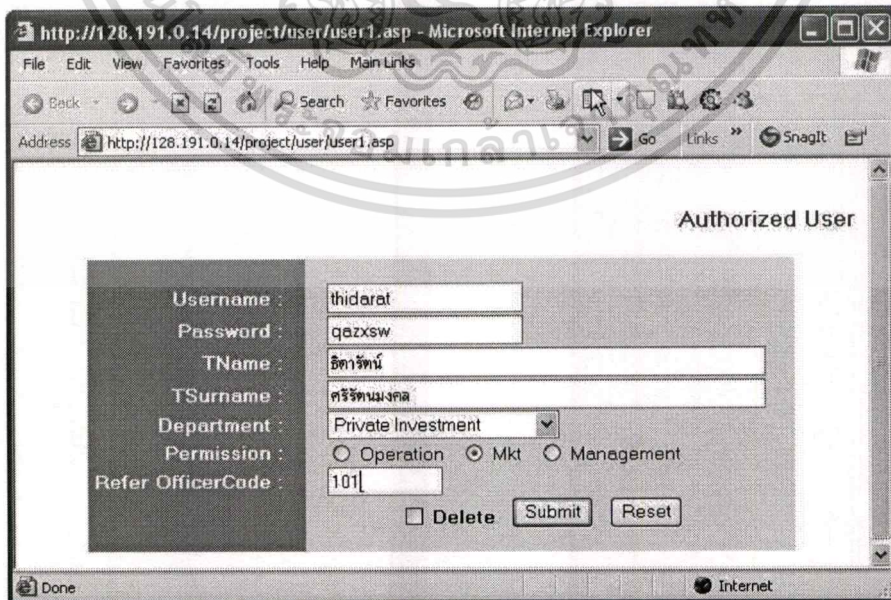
http://128.191.0.14/project/user/user1.asp - Microsoft Internet Explorer

File Edit View Favorites Tools Help Main Links

Back Search Favorites

Address http://128.191.0.14/project/user/user1.asp Go Links » SnagIt

Authorized User

Username : thidarat
Password : qazxsw
TName : ธิดารัตน์
TSurname : ศรีรัตนมงคล
Department : Private Investment
Permission : Operation Mkt Management
Refer OfficerCode : 101

Delete Submit Reset

Done Internet